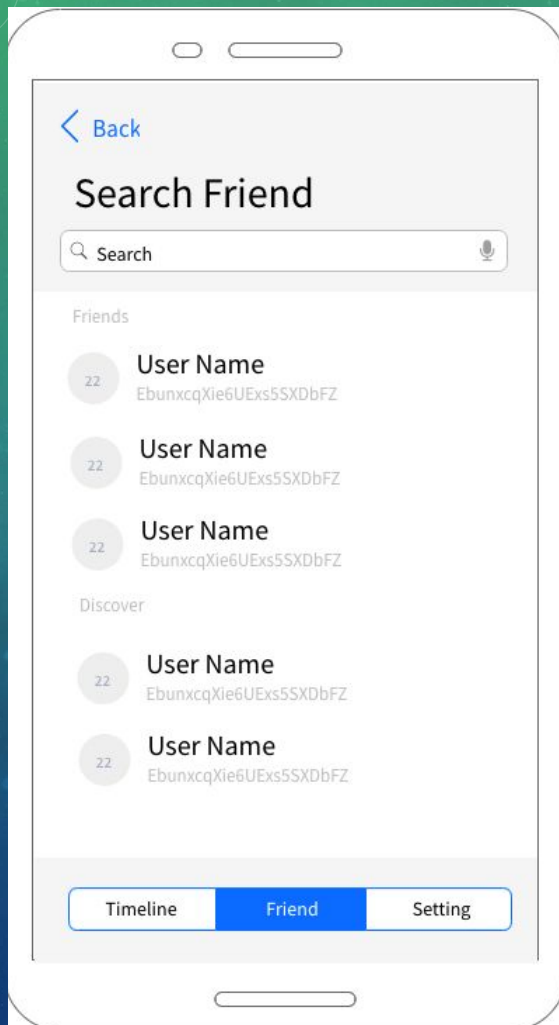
Back

Search Friend

Search

Friends

22 User Name
EbunxcqXie6UExs5SXDbFZ

22 User Name
EbunxcqXie6UExs5SXDbFZ

22 User Name
EbunxcqXie6UExs5SXDbFZ

Discover

22 User Name
EbunxcqXie6UExs5SXDbFZ

22 User Name
EbunxcqXie6UExs5SXDbFZ

Timeline | Friend | Setting